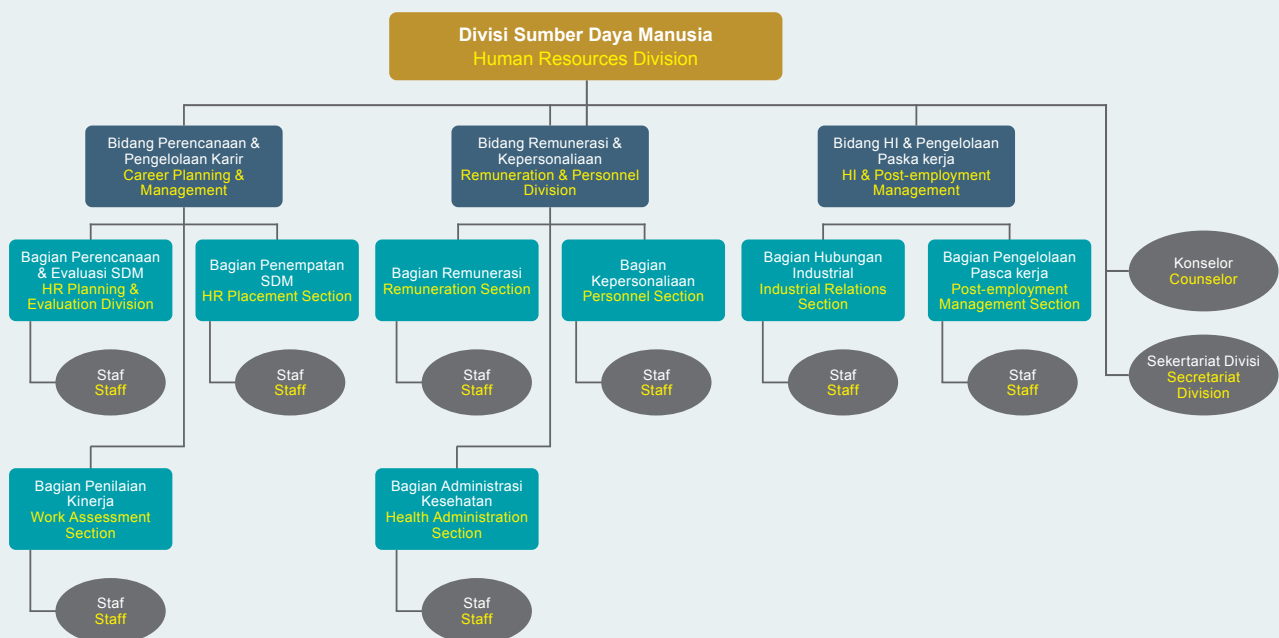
Divisi Sumber Daya Manusia
Human Resources Division

Bidang Perencanaan & Pengelolaan Karir
Career Planning & Management

Bidang Remunerasi & Kepersonaliaan
Remuneration & Personnel Division

Bidang HI & Pengelolaan Paska kerja
HI & Post-employment Management

Bagian Perencanaan & Evaluasi SDM
HR Planning & Evaluation Division

Staf
Staff

Bagian Penempatan SDM
HR Placement Section

Staf
Staff

Bagian Penilaian Kinerja
Work Assessment Section

Staf
Staff

Bagian Remunerasi
Remuneration Section

Staf
Staff

Bagian Kepersonaliaan
Personnel Section

Staf
Staff

Bagian Administrasi Kesehatan
Health Administration Section

Staf
Staff

Bagian Hubungan Industrial
Industrial Relations Section

Staf
Staff

Bagian Pengelolaan Pasca kerja
Post-employment Management Section

Staf
Staff

Konselor
Counselor

Sekertariat Divisi
Secretariat Division